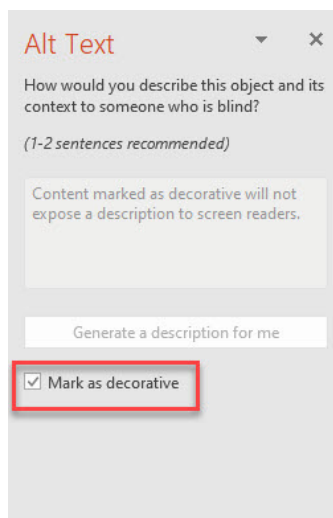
Alt Text

How would you describe this object and its context to someone who is blind?

(1-2 sentences recommended)

Content marked as decorative will not expose a description to screen readers.

Generate a description for me

Mark as decorative